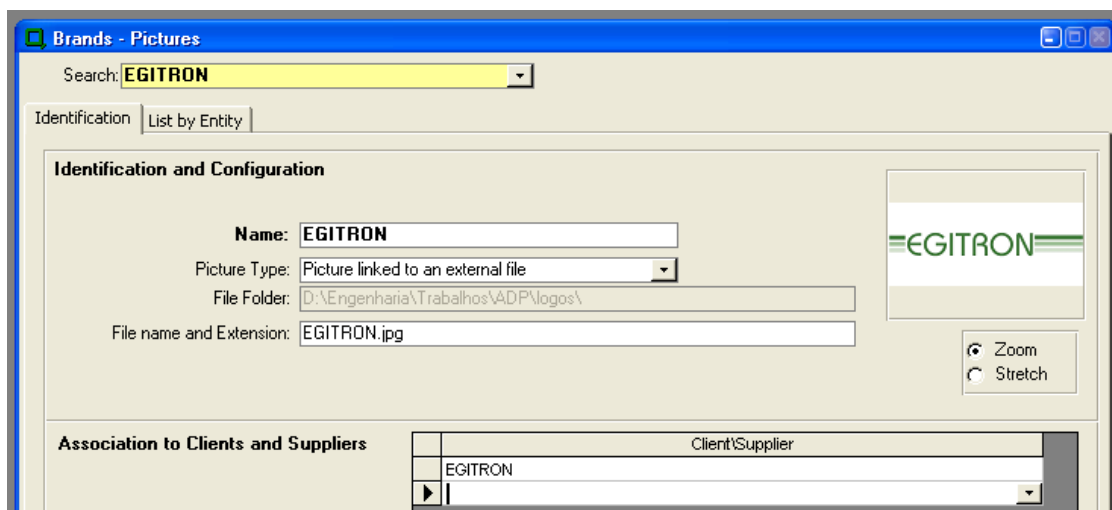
Brands - Pictures

Search: EGITRON

Identification | List by Entity

Identification and Configuration

Name: EGITRON

Picture Type: Picture linked to an external file

File Folder: D:\Engenharia\Trabalhos\ADP\logos\

File name and Extension: EGITRON.jpg

EGITRON

Zoom
Stretch

Association to Clients and Suppliers

| | Client\Supplier |
|---|---|
| | EGITRON |
| ▶ | |